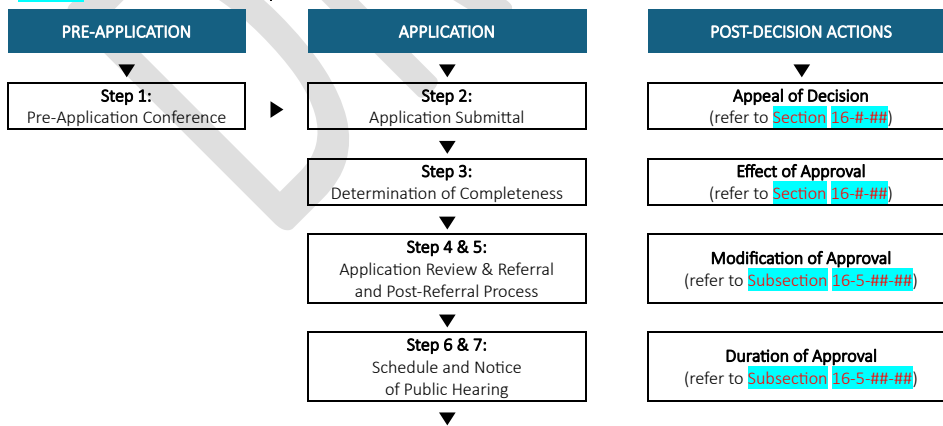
PRE-APPLICATION

Step 1:
Pre-Application Conference

APPLICATION

Step 2:
Application Submittal

Step 3:
Determination of Completeness

Step 4 & 5:
Application Review & Referral and Post-Referral Process

Step 6 & 7:
Schedule and Notice of Public Hearing

POST-DECISION ACTIONS

Appeal of Decision
(refer to Section 16-#-##)

Effect of Approval
(refer to Section 16-#-##)

Modification of Approval
(refer to Subsection 16-5-##-##)

Duration of Approval
(refer to Subsection 16-5-##-##)